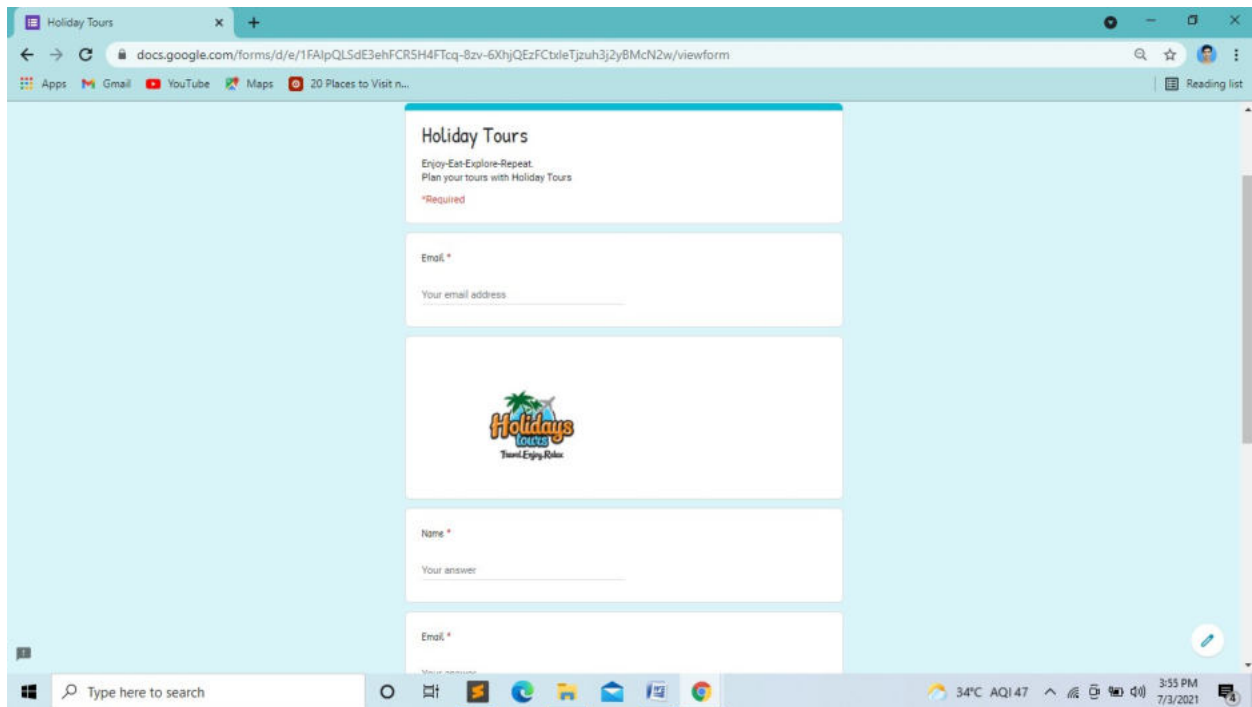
Holiday Tours ×

docs.google.com/forms/d/e/1FAIpQLSdE3ehFCR5H4FTcq-8zv-6XhjQEzFCtxleTjzuh3j2yBMcN2w/viewform

Apps Gmail YouTube Maps 20 Places to Visit n...

Reading list

Holiday Tours

Enjoy-Eat-Explore-Repeat.
Plan your tours with Holiday Tours

*Required

Email *

Your email address

Holidays tours
Travel.Enjoy.Relax

Name *

Your answer

Email *

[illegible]

Type here to search

34°C AQI 47

3:55 PM
7/3/2021